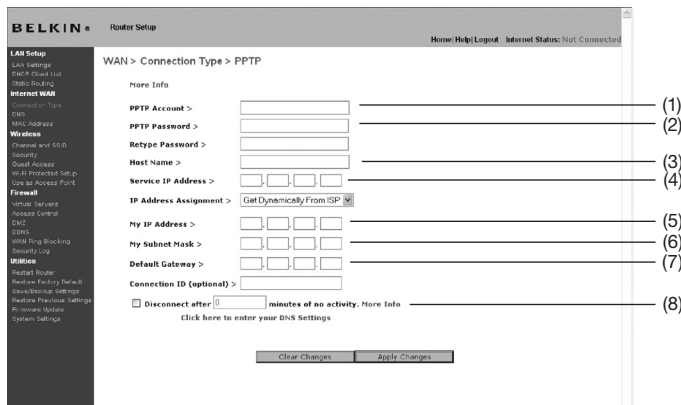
BELKIN® Router Setup

Home | Help | Logout Internet Status: Not Connected

LAN Setup
LAN Settings
DHCP Client List
Static Routing
Internet WAN
Connection Type
DNS
MAC Address
Wireless
Channel and SSID
Security
Guest Access
Wi-Fi Protected Setup
Use as Access Point
Firewall
Virtual Servers
Access Control
DMZ
DDNS
WAN Ping Blocking
Security Log
Utilities
Restart Router
Restore Factory Default
Save/Backup Settings
Restore Previous Settings
Firmware Update
System Settings

WAN > Connection Type > PPTP

More Info

PPTP Account > (1)

PPTP Password > (2)

Retype Password >

Host Name > (3)

Service IP Address > (4)

IP Address Assignment > Get Dynamically From ISP

My IP Address > (5)

My Subnet Mask > (6)

Default Gateway > (7)

Connection ID (optional) >

Disconnect after 0 minutes of no activity. More Info (8)

Click here to enter your DNS Settings

Clear Changes Apply Changes